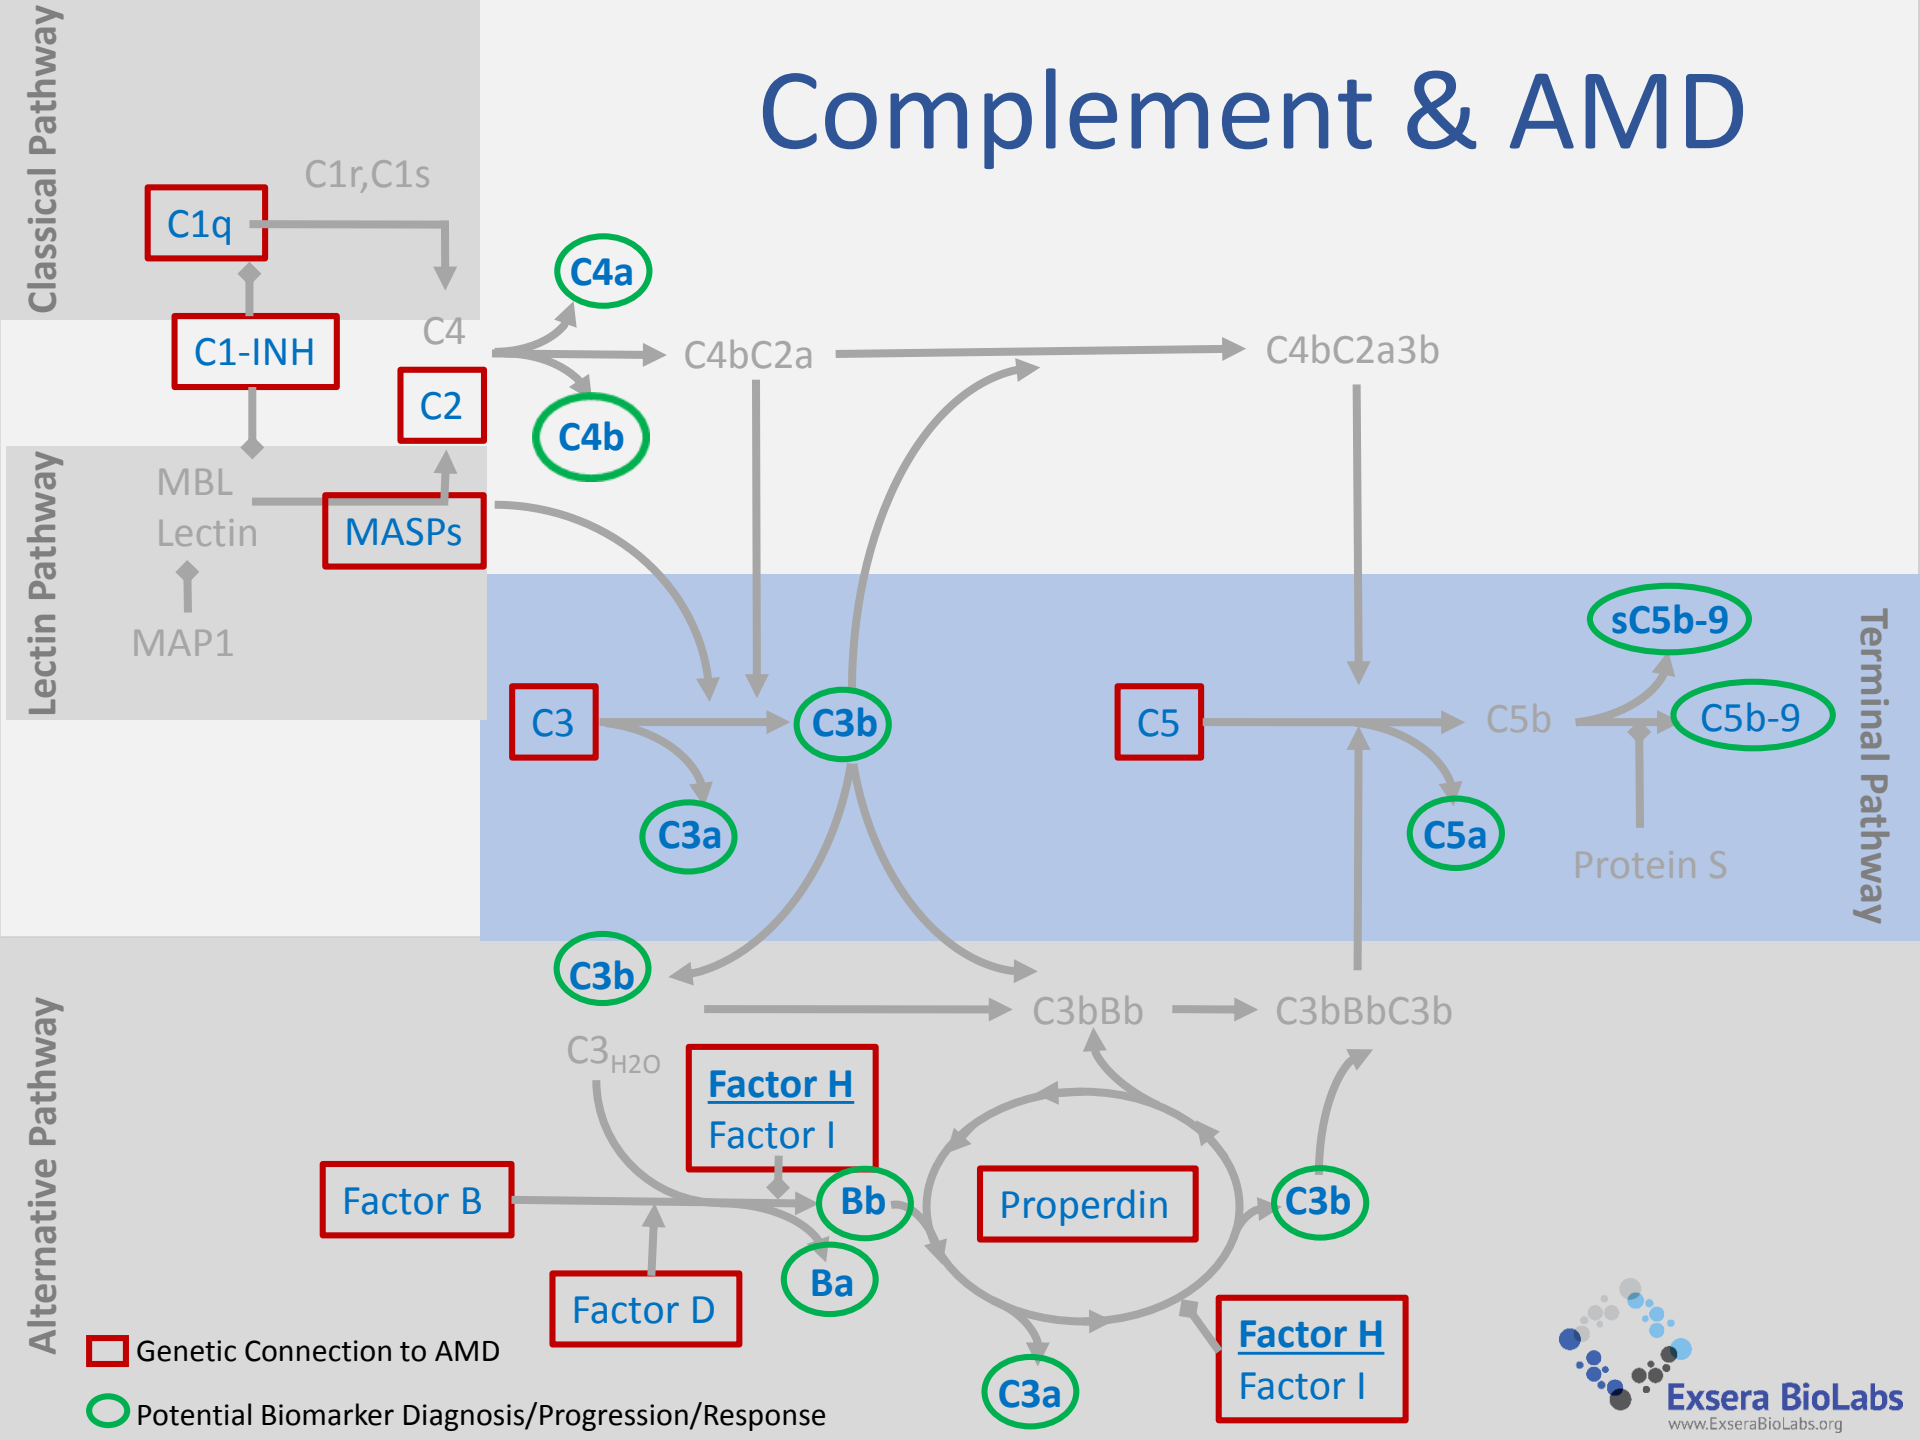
Complement & AMD

Classical Pathway

C1r,C1s

C1q

C4

C1-INH

C2

C4a

C4b

C4bC2a

C4bC2a3b

Lectin Pathway

MBL
Lectin

MASPs

MAP1

C3

C3b

C3a

C5

C5b

C5a

sC5b-9

C5b-9

Protein S

Terminal Pathway

C3b

C3bBb

C3bBbC3b

$C3_{H2O}$

Factor H
Factor I

Factor B

Bb

Ba

Properdin

C3b

Factor D

C3a

Factor H
Factor I

Alternative Pathway

Genetic Connection to AMD

Potential Biomarker Diagnosis/Progression/Response

Exsera BioLabs
www.ExseraBioLabs.org